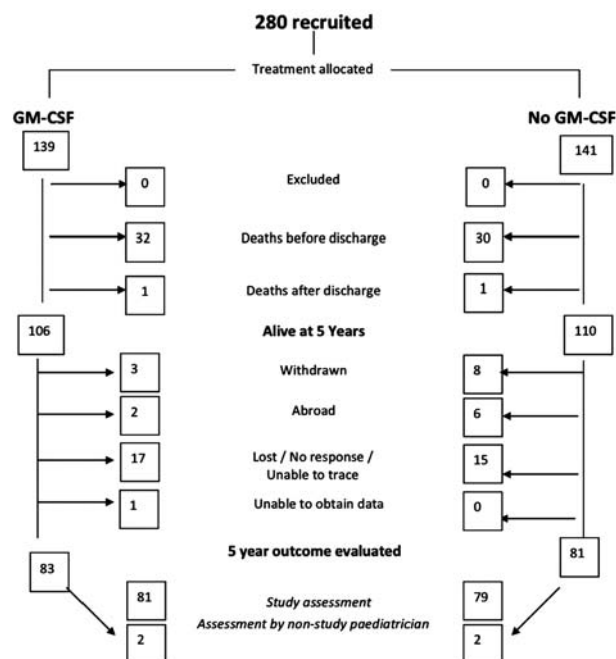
280 recruited

Treatment allocated

GM-CSF

No GM-CSF

139

141

0

Excluded

0

32

Deaths before discharge

30

1

Deaths after discharge

1

106

Alive at 5 Years

110

3

Withdrawn

8

2

Abroad

6

17

Lost / No response / Unable to trace

15

1

Unable to obtain data

0

5 year outcome evaluated

83

81

81

*Study assessment*

79

*Assessment by non-study paediatrician*

2

2